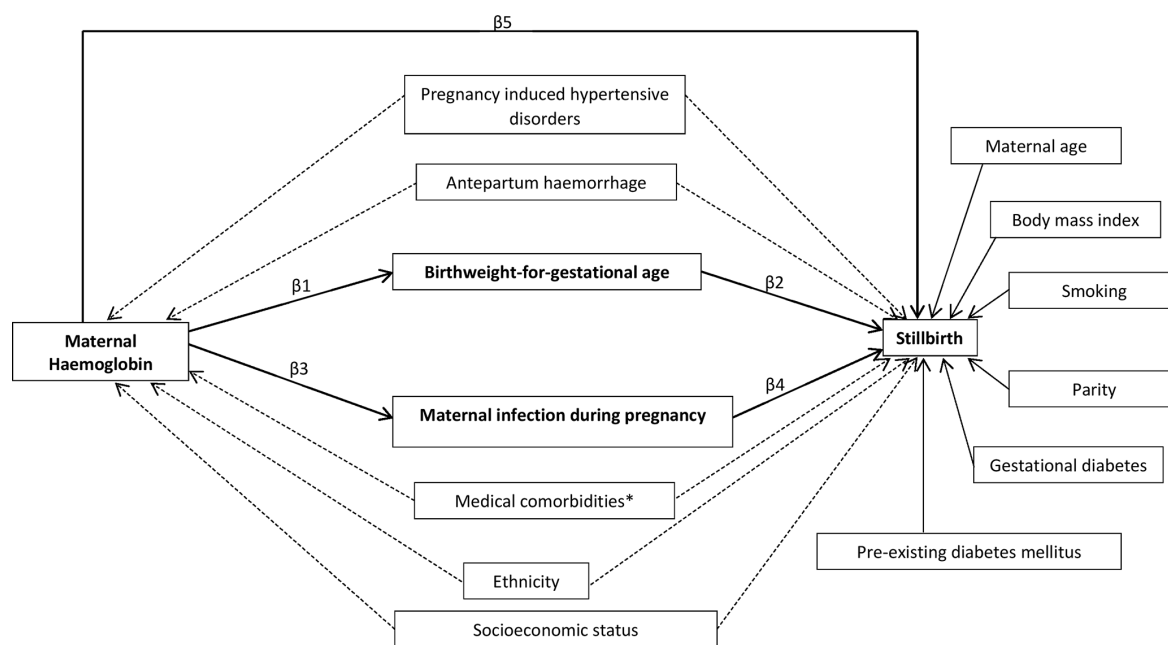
β5

Pregnancy induced hypertensive disorders

Maternal age

Antepartum haemorrhage

Body mass index

β1

Birthweight-for-gestational age

β2

Smoking

Maternal Haemoglobin

Stillbirth

β3

β4

Parity

Maternal infection during pregnancy

Gestational diabetes

Medical comorbidities*

Pre-existing diabetes mellitus

Ethnicity

Socioeconomic status